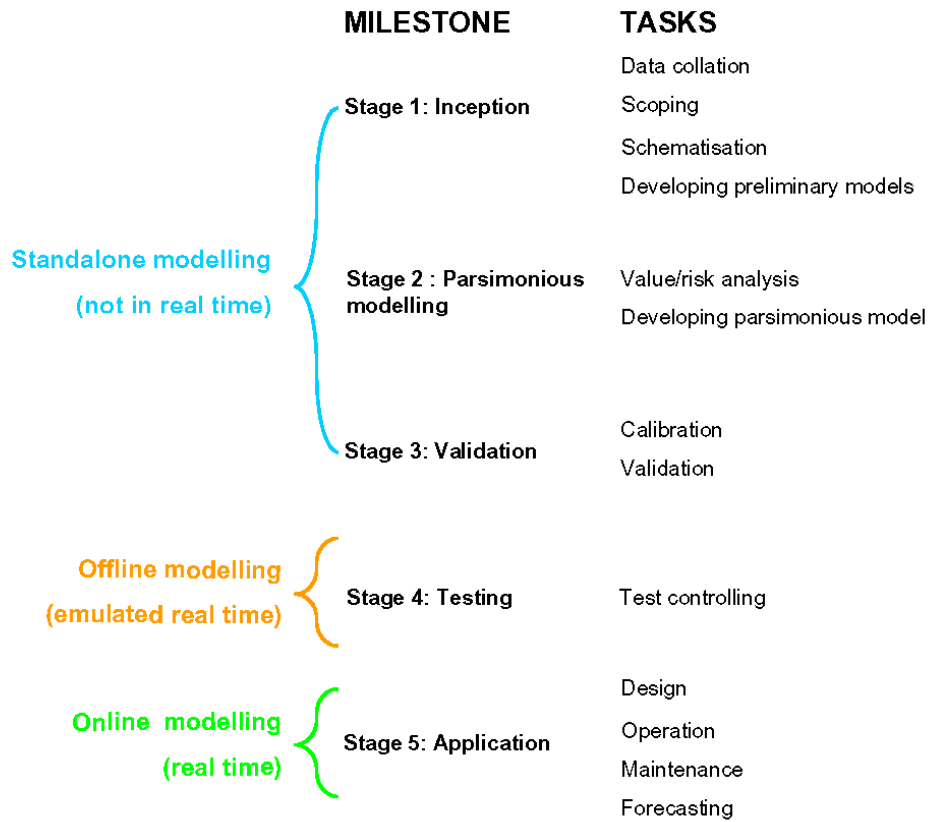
MILESTONE

TASKS

Standalone modelling
(not in real time)

Stage 1: Inception

Data collation
Scoping
Schematisation
Developing preliminary models

Stage 2 : Parsimonious modelling

Value/risk analysis
Developing parsimonious model

Stage 3: Validation

Calibration
Validation

Offline modelling
(emulated real time)

Stage 4: Testing

Test controlling

Online modelling
(real time)

Stage 5: Application

Design
Operation
Maintenance
Forecasting